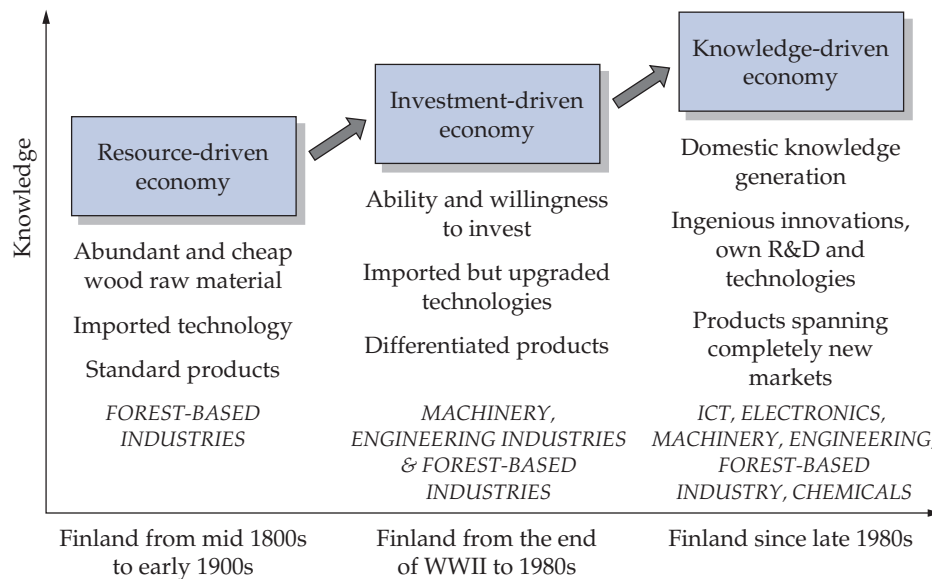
Knowledge

Resource-driven economy

Abundant and cheap wood raw material

Imported technology

Standard products

FOREST-BASED INDUSTRIES

Investment-driven economy

Ability and willingness to invest

Imported but upgraded technologies

Differentiated products

MACHINERY, ENGINEERING INDUSTRIES & FOREST-BASED INDUSTRIES

Knowledge-driven economy

Domestic knowledge generation

Ingenious innovations, own R&D and technologies

Products spanning completely new markets

ICT, ELECTRONICS, MACHINERY, ENGINEERING, FOREST-BASED INDUSTRY, CHEMICALS

Finland from mid 1800s to early 1900s

Finland from the end of WWII to 1980s

Finland since late 1980s